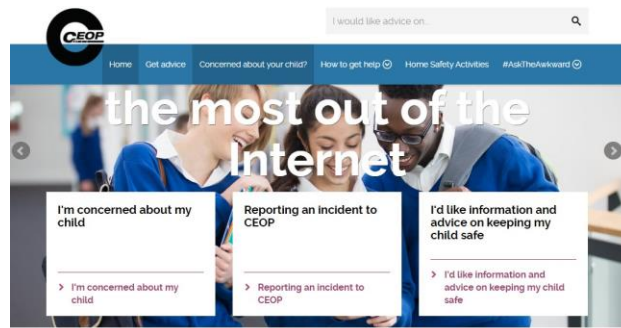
CEOP

I would like advice on...

Home Get advice Concerned about your child? How to get help Home Safety Activities #AskTheAwkward

the most out of the Internet

I'm concerned about my child

> I'm concerned about my child

Reporting an incident to CEOP

> Reporting an incident to CEOP

I'd like information and advice on keeping my child safe

> I'd like information and advice on keeping my child safe